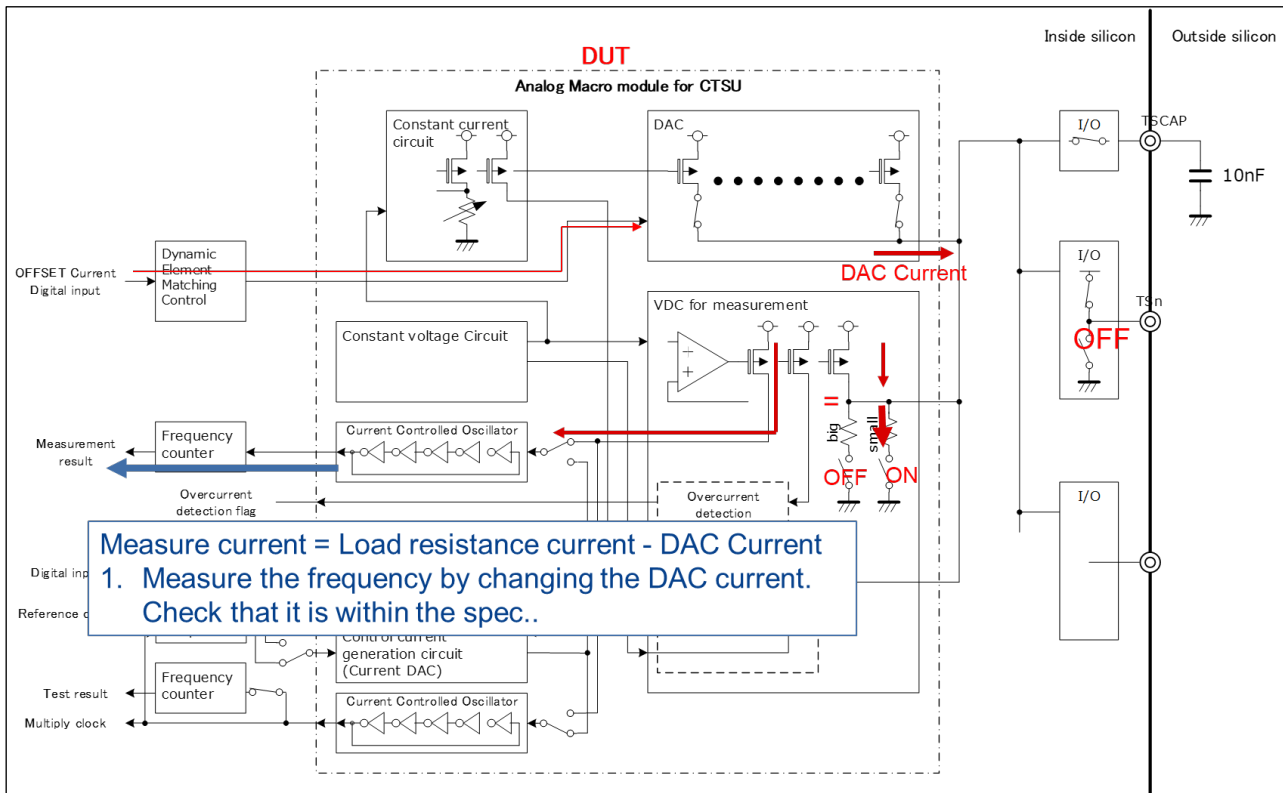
Inside silicon

Outside silicon

DUT

Analog Macro module for CTSU

Constant current circuit

DAC

I/O

TSCAP

10nF

OFFSET Current Digital input

Dynamic Element Matching Control

DAC Current

I/O

TSn

OFF

VDC for measurement

Constant voltage Circuit

=

big

small

Measurement result

Frequency counter

Current Controlled Oscillator

OFF

ON

Overcurrent detection flag

Overcurrent detection

I/O

Measure current = Load resistance current - DAC Current

1. Measure the frequency by changing the DAC current. Check that it is within the spec..

Digital inp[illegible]

Reference c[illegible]

Control current generation circuit (Current DAC)

Frequency counter

Test result

Multiply clock

Current Controlled Oscillator